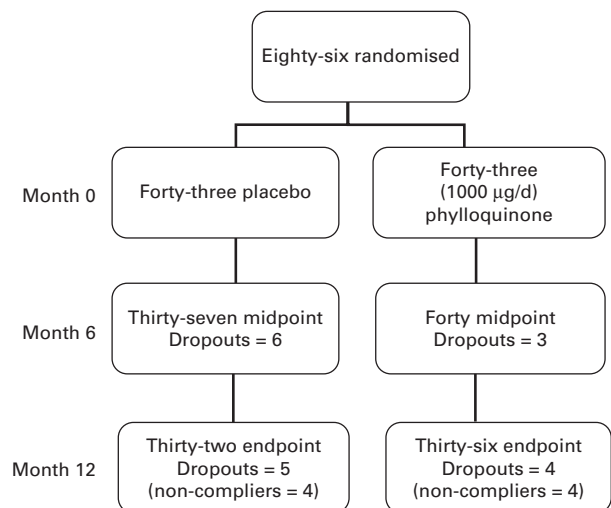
Eighty-six randomised

Month 0

Forty-three placebo

Forty-three (1000 μg/d) phylloquinone

Month 6

Thirty-seven midpoint
Dropouts = 6

Forty midpoint
Dropouts = 3

Month 12

Thirty-two endpoint
Dropouts = 5
(non-compliers = 4)

Thirty-six endpoint
Dropouts = 4
(non-compliers = 4)